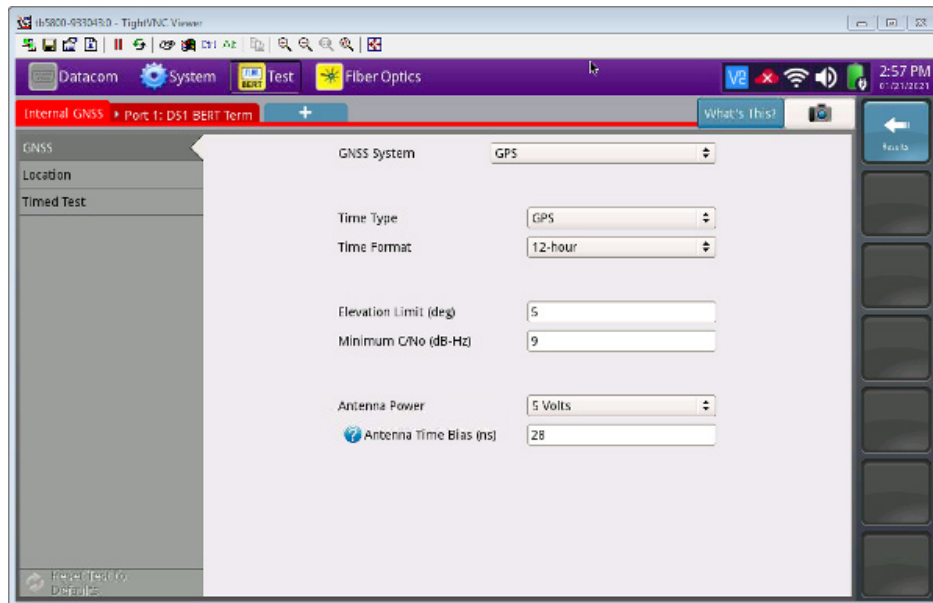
tb5800-933043.0 - TightVNC Viewer

Datacom System Test Fiber Optics

2:57 PM
01/21/2021

Internal GNSS Port 1: DS1 BERT Term +

What's This?

Results

GNSS
Location
Timed Test

GNSS System GPS

Time Type GPS
Time Format 12-hour

Elevation Limit (deg) 5
Minimum C/No (dB-Hz) 9

Antenna Power 5 Volts
Antenna Time Bias (ns) 28

Reset Test to Defaults